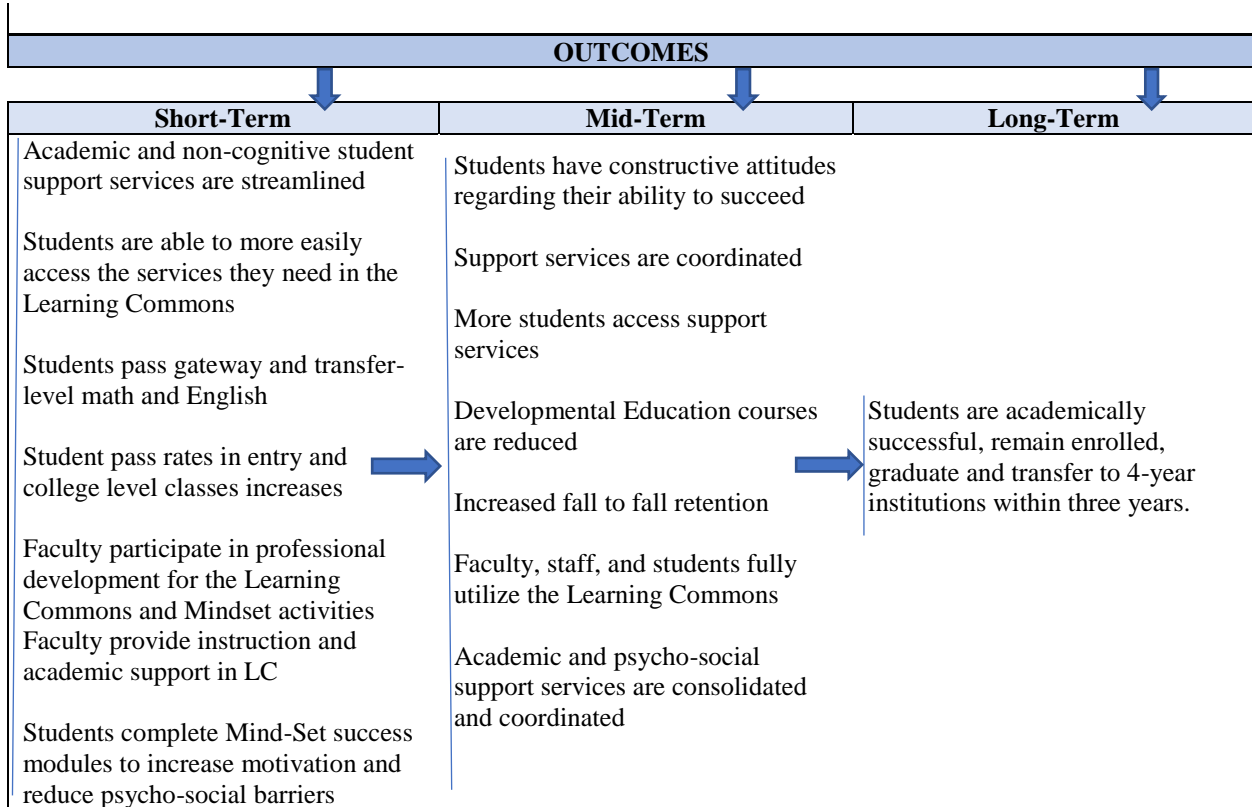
OUTCOMES

| Short-Term | Mid-Term | Long-Term |
|---|---|---|
| Academic and non-cognitive student support services are streamlined<br><br>Students are able to more easily access the services they need in the Learning Commons<br><br>Students pass gateway and transfer-level math and English<br><br>Student pass rates in entry and college level classes increases<br><br>Faculty participate in professional development for the Learning Commons and Mindset activities<br>Faculty provide instruction and academic support in LC<br><br>Students complete Mind-Set success modules to increase motivation and reduce psycho-social barriers | Students have constructive attitudes regarding their ability to succeed<br><br>Support services are coordinated<br><br>More students access support services<br><br>Developmental Education courses are reduced<br><br>Increased fall to fall retention<br><br>Faculty, staff, and students fully utilize the Learning Commons<br><br>Academic and psycho-social support services are consolidated and coordinated | Students are academically successful, remain enrolled, graduate and transfer to 4-year institutions within three years. |